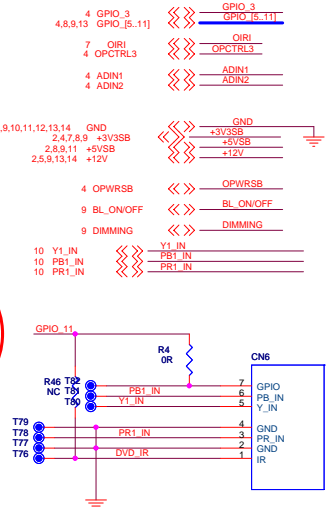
4 GPIO_3
4,8,9,13 GPIO_[5..11]
GPIO_3
GPIO_[5..11]

7 OIRI
4 OPCTRL3
OIRI
OPCTRL3

4 ADIN1
4 ADIN2
ADIN1
ADIN2

,9,10,11,12,13,14 GND
2,4,7,8,9 +3V3SB
2,8,9,11 +5VSB
2,5,9,13,14 +12V
GND
+3V3SB
+5VSB
+12V

4 OPWRSB
OPWRSB

9 BL_ON/OFF
BL_ON/OFF

9 DIMMING
DIMMING

10 Y1_IN
10 PB1_IN
10 PR1_IN
Y1_IN
PB1_IN
PR1_IN

GPIO_11
R4
0R
CN6
R46 T82
NC T81
T80
PB1_IN
Y1_IN
7
6
5
GPIO
PB_IN
Y_IN
T79
T78
T77
T76
PR1_IN
DVD_IR
4
3
2
1
GND
PR_IN
GND
IR